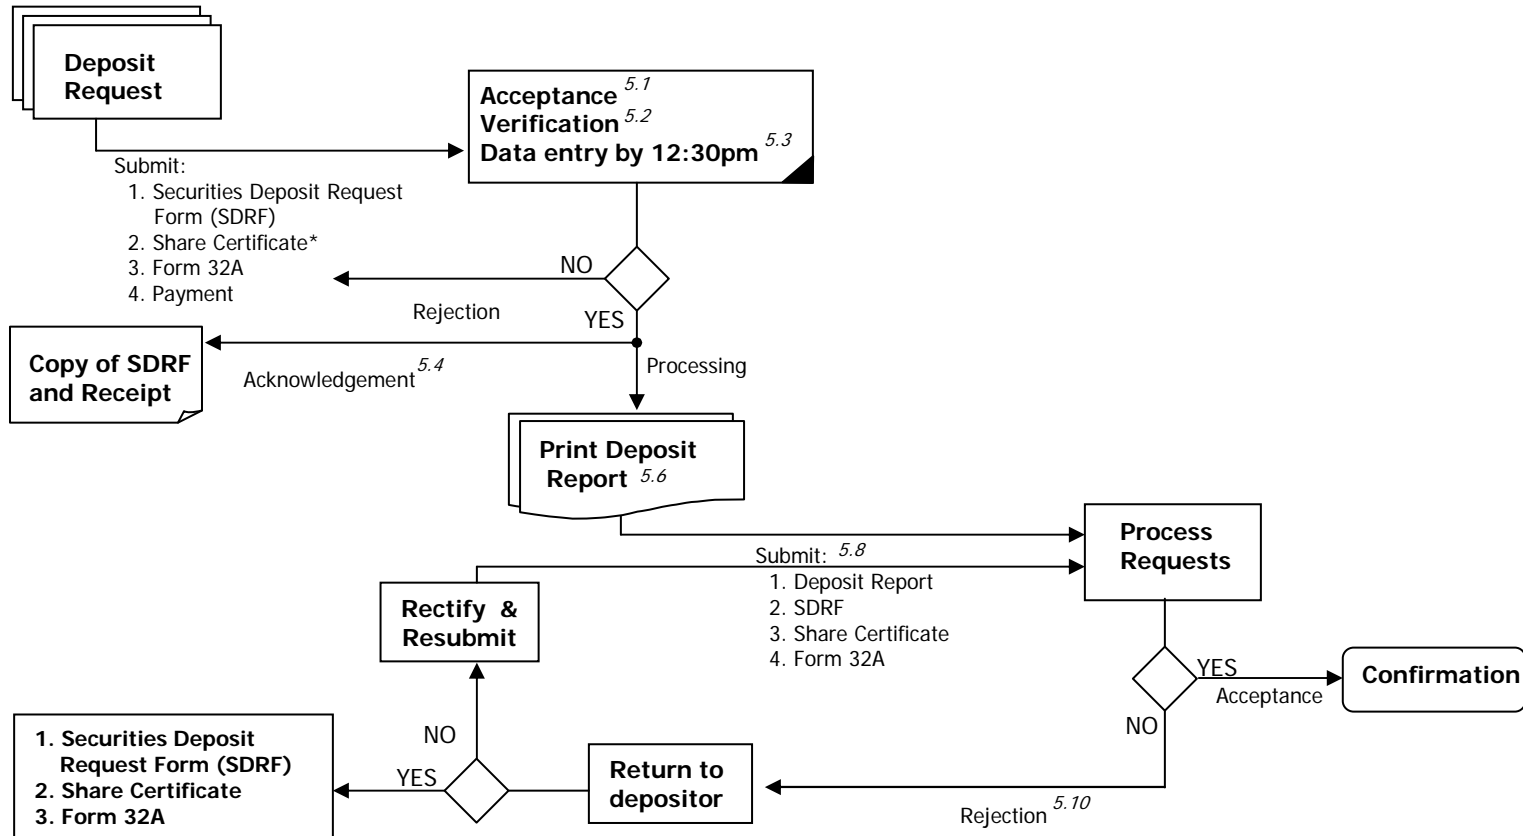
Deposit Request

Acceptance $^{5.1}$
Verification $^{5.2}$
Data entry by 12:30pm $^{5.3}$

Submit:
1. Securities Deposit Request Form (SDRF)
2. Share Certificate*
3. Form 32A
4. Payment

NO

Rejection

YES

Copy of SDRF and Receipt

Acknowledgement $^{5.4}$

Processing

Print Deposit Report $^{5.6}$

Process Requests

Submit: $^{5.8}$
1. Deposit Report
2. SDRF
3. Share Certificate
4. Form 32A

Rectify & Resubmit

YES

Acceptance

Confirmation

NO

NO

1. Securities Deposit Request Form (SDRF)
2. Share Certificate
3. Form 32A

YES

Return to depositor

Rejection $^{5.10}$